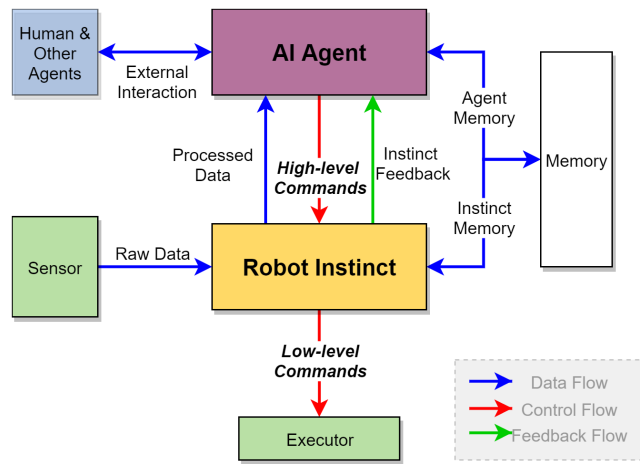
Human & Other Agents

External Interaction

AI Agent

Agent Memory

Memory

Processed Data

High-level Commands

Instinct Feedback

Instinct Memory

Sensor

Raw Data

Robot Instinct

Low-level Commands

Executor

Data Flow

Control Flow

Feedback Flow